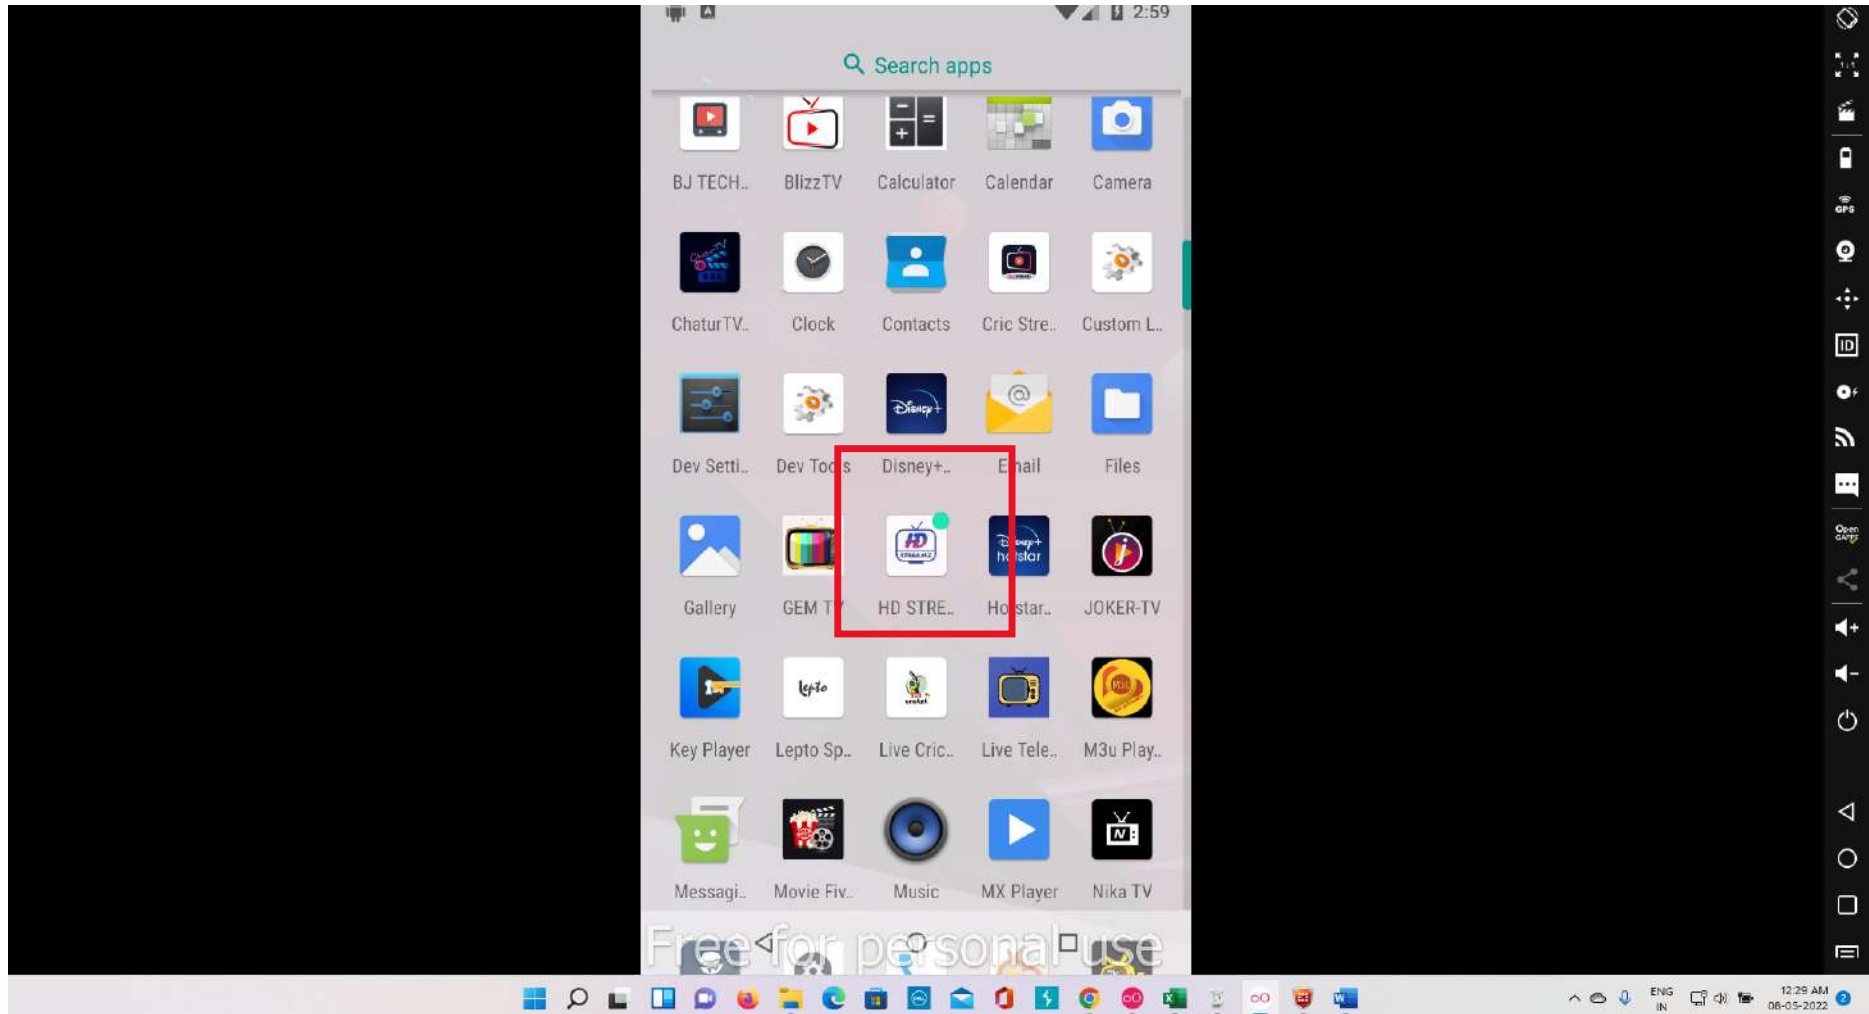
2:59

Search apps

BJ TECH.. BlizzTV Calculator Calendar Camera

ChaturTV.. Clock Contacts Cric Stre.. Custom L..

Dev Setti.. Dev Tools Disney+.. Email Files

Gallery GEM TV HD STRE.. Hotstar.. JOKER-TV

Key Player Lepto Sp.. Live Cric.. Live Tele.. M3u Play..

Messagi.. Movie Fiv.. Music MX Player Nika TV

Free for personal use

ENG IN 12:29 AM 08-05-2022